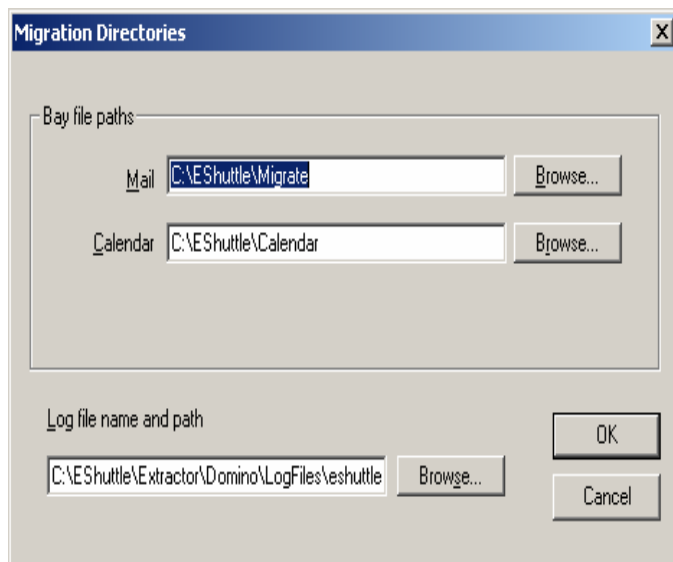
Migration Directories

X

Bay file paths

Mail C:\EShuttle\Migrate

Browse...

Calendar C:\EShuttle\Calendar

Browse...

Log file name and path

C:\EShuttle\Extractor\Domino\LogFiles\eshuttle

Browse...

OK

Cancel